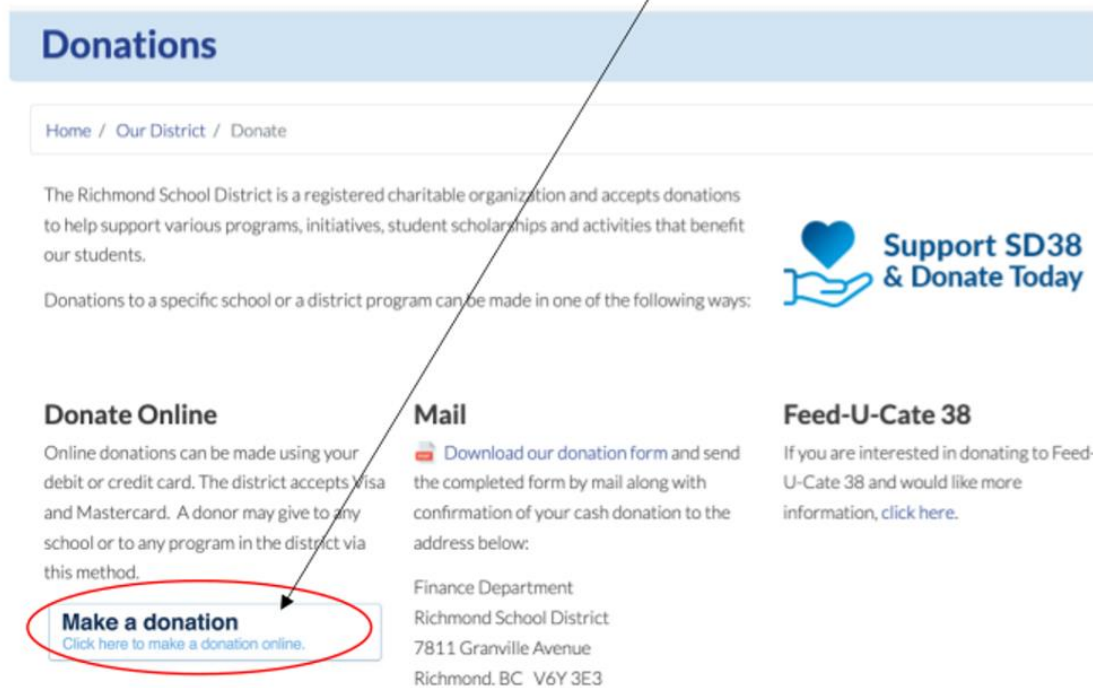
Donations

Home / Our District / Donate

The Richmond School District is a registered charitable organization and accepts donations to help support various programs, initiatives, student scholarships and activities that benefit our students.

Donations to a specific school or a district program can be made in one of the following ways:

Support SD38 & Donate Today

Donate Online

Online donations can be made using your debit or credit card. The district accepts Visa and Mastercard. A donor may give to any school or to any program in the district via this method.

Make a donation
Click here to make a donation online.

Mail

Download our donation form and send the completed form by mail along with confirmation of your cash donation to the address below:

Finance Department
Richmond School District
7811 Granville Avenue
Richmond, BC V6Y 3E3

Feed-U-Cate 38

If you are interested in donating to Feed-U-Cate 38 and would like more information, click here.